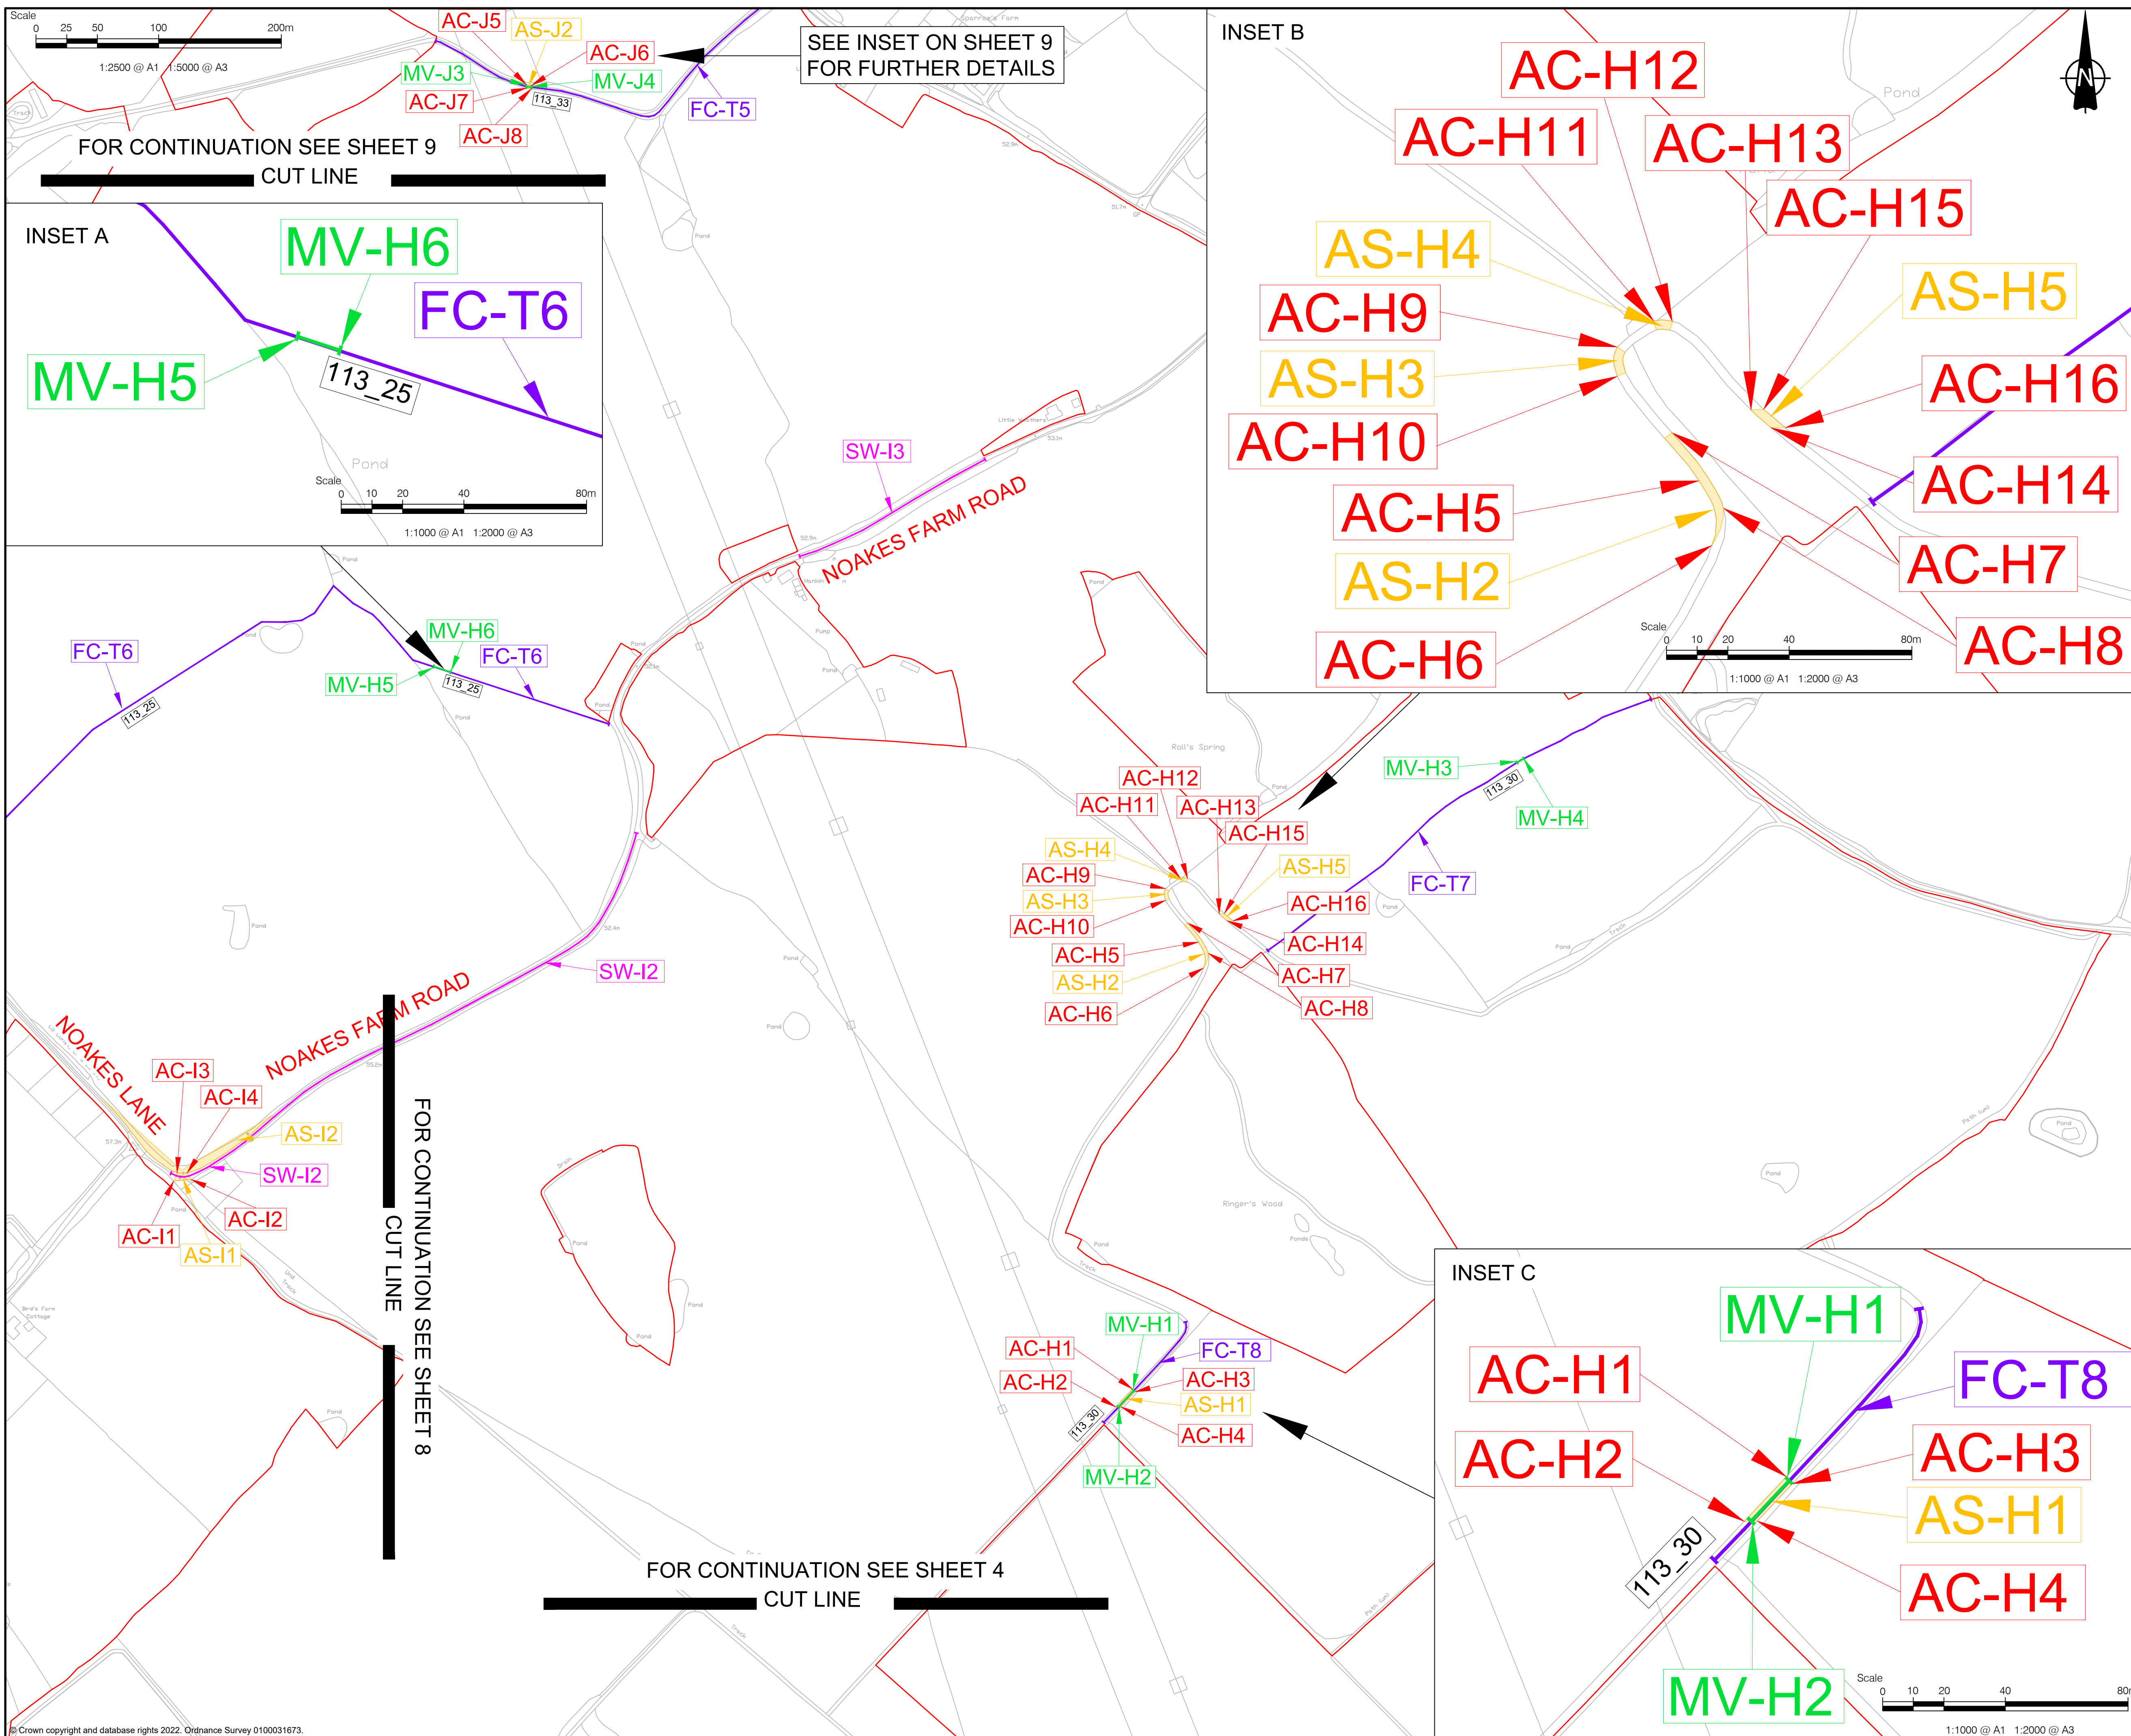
Scale
0 25 50 100 200m
1:2500 @ A1 1:5000 @ A3

AC-J5
AS-J2
AC-J6
MV-J3
MV-J4
AC-J7
AC-J8
113_33
FC-T5
SEE INSET ON SHEET 9
FOR FURTHER DETAILS

FOR CONTINUATION SEE SHEET 9
CUT LINE

INSET A
MV-H6
FC-T6
MV-H5
113_25
Pond
Scale
0 10 20 40 80m
1:1000 @ A1 1:2000 @ A3

INSET B
AC-H12
AC-H11
AC-H13
AC-H15
AS-H4
AS-H5
AC-H9
AS-H3
AC-H16
AC-H10
AC-H14
AC-H5
AS-H2
AC-H7
AC-H6
AC-H8
Pond
Scale
0 10 20 40 80m
1:1000 @ A1 1:2000 @ A3

SW-I3
NOAKES FARM ROAD
FC-T6
MV-H6
FC-T6
MV-H5
113_25
113_25

AC-H12
AC-H11
AC-H13
AC-H15
AS-H4
AC-H9
AS-H3
AC-H10
AS-H5
AC-H16
AC-H14
AC-H5
AS-H2
AC-H7
AC-H6
AC-H8
MV-H3
113_30
MV-H4
FC-T7
Roll's Spring
Ringer's Wood

SW-I2
NOAKES FARM ROAD
NOAKES LANE
AC-I3
AC-I4
AS-I2
SW-I2
AC-I2
AC-I1
AS-I1

FOR CONTINUATION SEE SHEET 8
CUT LINE

MV-H1
FC-T8
AC-H1
AC-H2
AC-H3
AS-H1
AC-H4
113_30
MV-H2

INSET C
MV-H1
FC-T8
AC-H1
AC-H2
AC-H3
AS-H1
113_30
AC-H4
MV-H2
Scale
0 10 20 40 80m
1:1000 @ A1 1:2000 @ A3

FOR CONTINUATION SEE SHEET 4
CUT LINE

© Crown copyright and database rights 2022. Ordnance Survey 0100031673.